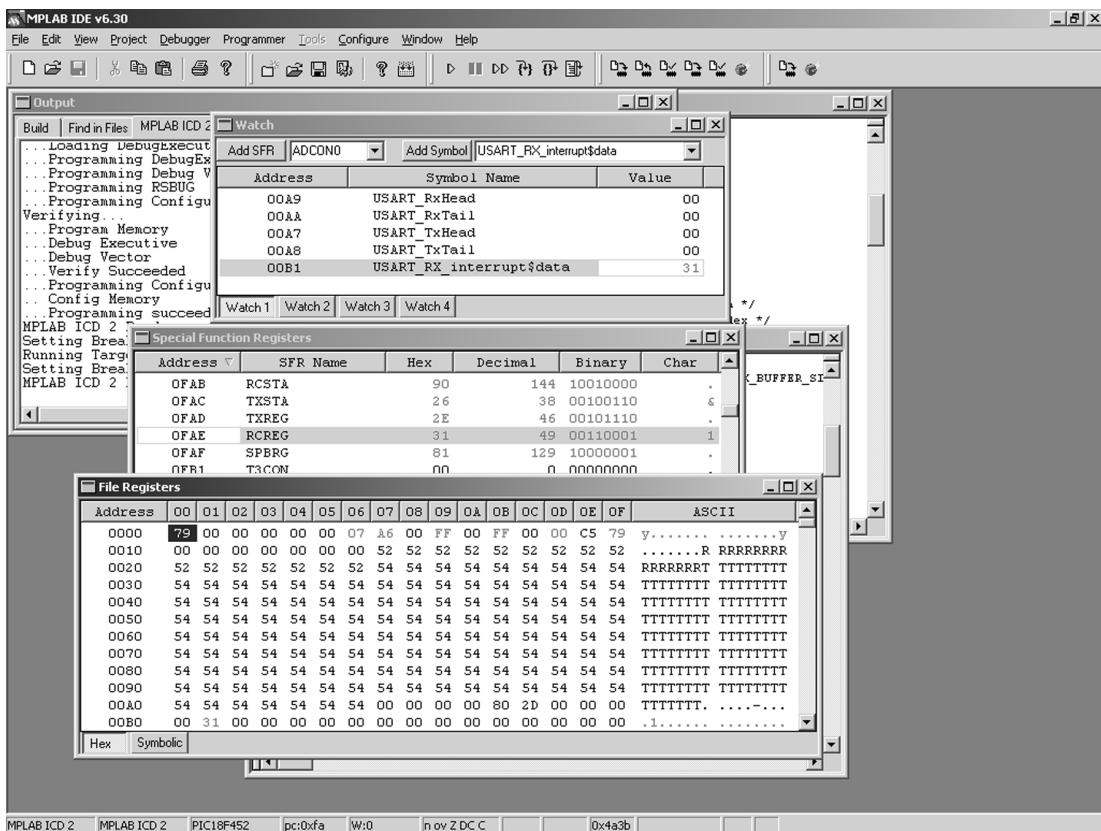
MPLAB IDE v6.30
File Edit View Project Debugger Programmer Tools Configure Window Help

Output
Build | Find in Files | MPLAB ICD 2
...Loading DebugExecut
...Programming DebugEx
...Programming Debug V
...Programming RSBUG
...Programming Configu
Verifying...
...Program Memory
...Debug Executive
...Debug Vector
...Verify Succeeded
...Programming Configu
.. Config Memory
...Programming succeed
MPLAB ICD 2
Setting Brea
Running Targ
Setting Brea
MPLAB ICD 2

Watch
Add SFR | ADCON0 | Add Symbol | USART_RX_interrupt$data

| Address | Symbol Name | Value |
|---|---|---|
| 00A9 | USART_RxHead | 00 |
| 00AA | USART_RxTail | 00 |
| 00A7 | USART_TxHead | 00 |
| 00A8 | USART_TxTail | 00 |
| 00B1 | USART_RX_interrupt$data | 31 |

Watch 1 | Watch 2 | Watch 3 | Watch 4

*/
ex */
_BUFFER_SI

Special Function Registers

| Address | SFR Name | Hex | Decimal | Binary | Char |
|---|---|---|---|---|---|
| 0FAB | RCSTA | 90 | 144 | 10010000 | . |
| 0FAC | TXSTA | 26 | 38 | 00100110 | & |
| 0FAD | TXREG | 2E | 46 | 00101110 | . |
| 0FAE | RCREG | 31 | 49 | 00110001 | 1 |
| 0FAF | SPBRG | 81 | 129 | 10000001 | . |
| 0FB1 | T3CON | 00 | 0 | 00000000 | . |

File Registers

| Address | 00 | 01 | 02 | 03 | 04 | 05 | 06 | 07 | 08 | 09 | 0A | 0B | 0C | 0D | 0E | 0F | ASCII |
|---|---|---|---|---|---|---|---|---|---|---|---|---|---|---|---|---|---|
| 0000 | 79 | 00 | 00 | 00 | 00 | 00 | 07 | A6 | 00 | FF | 00 | FF | 00 | 00 | C5 | 79 | y....... .......y |
| 0010 | 00 | 00 | 00 | 00 | 00 | 00 | 00 | 52 | 52 | 52 | 52 | 52 | 52 | 52 | 52 | 52 | .......R RRRRRRRR |
| 0020 | 52 | 52 | 52 | 52 | 52 | 52 | 52 | 54 | 54 | 54 | 54 | 54 | 54 | 54 | 54 | 54 | RRRRRRRT TTTTTTTT |
| 0030 | 54 | 54 | 54 | 54 | 54 | 54 | 54 | 54 | 54 | 54 | 54 | 54 | 54 | 54 | 54 | 54 | TTTTTTTT TTTTTTTT |
| 0040 | 54 | 54 | 54 | 54 | 54 | 54 | 54 | 54 | 54 | 54 | 54 | 54 | 54 | 54 | 54 | 54 | TTTTTTTT TTTTTTTT |
| 0050 | 54 | 54 | 54 | 54 | 54 | 54 | 54 | 54 | 54 | 54 | 54 | 54 | 54 | 54 | 54 | 54 | TTTTTTTT TTTTTTTT |
| 0060 | 54 | 54 | 54 | 54 | 54 | 54 | 54 | 54 | 54 | 54 | 54 | 54 | 54 | 54 | 54 | 54 | TTTTTTTT TTTTTTTT |
| 0070 | 54 | 54 | 54 | 54 | 54 | 54 | 54 | 54 | 54 | 54 | 54 | 54 | 54 | 54 | 54 | 54 | TTTTTTTT TTTTTTTT |
| 0080 | 54 | 54 | 54 | 54 | 54 | 54 | 54 | 54 | 54 | 54 | 54 | 54 | 54 | 54 | 54 | 54 | TTTTTTTT TTTTTTTT |
| 0090 | 54 | 54 | 54 | 54 | 54 | 54 | 54 | 54 | 54 | 54 | 54 | 54 | 54 | 54 | 54 | 54 | TTTTTTTT TTTTTTTT |
| 00A0 | 54 | 54 | 54 | 54 | 54 | 54 | 54 | 00 | 00 | 00 | 00 | 80 | 2D | 00 | 00 | 00 | TTTTTTT. ....-... |
| 00B0 | 00 | 31 | 00 | 00 | 00 | 00 | 00 | 00 | 00 | 00 | 00 | 00 | 00 | 00 | 00 | 00 | .1...... ........ |

Hex | Symbolic

MPLAB ICD 2 | MPLAB ICD 2 | PIC18F452 | pc:0xfa | W:0 | n ov Z DC C | 0x4a3b